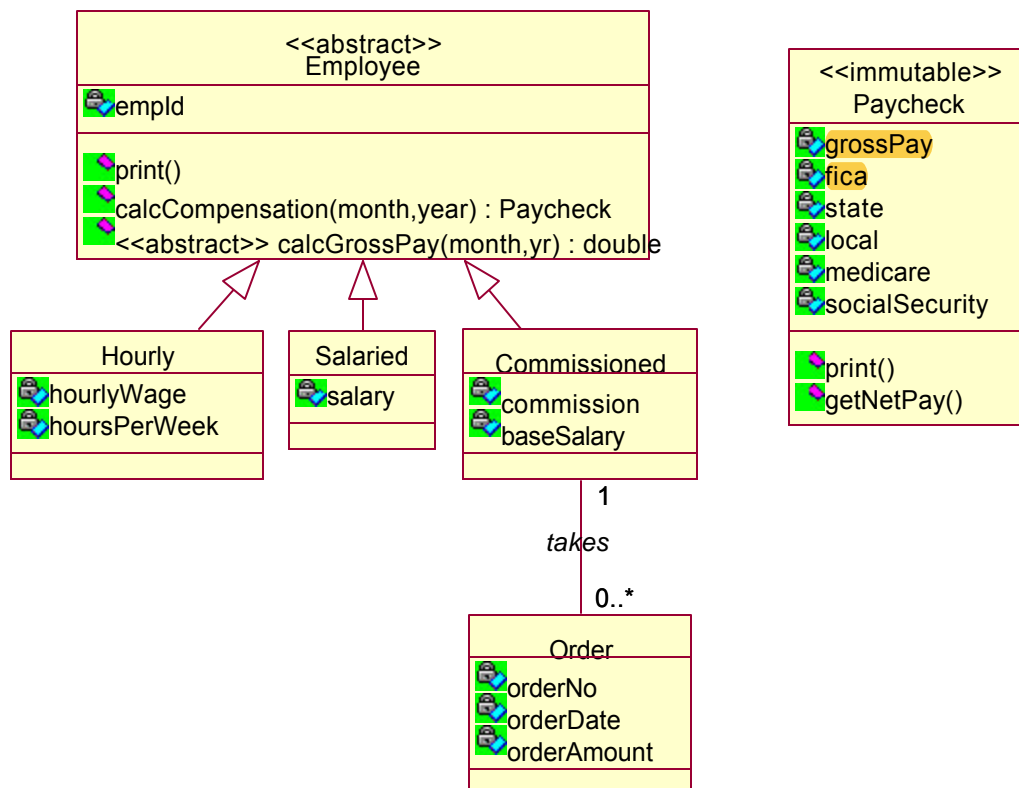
<<abstract>>
Employee

empId

print()
calcCompensation(month,year) : Paycheck
<<abstract>> calcGrossPay(month,yr) : double

<<immutable>>
Paycheck

grossPay
fica
state
local
medicare
socialSecurity

print()
getNetPay()

Hourly

hourlyWage
hoursPerWeek

Salaried

salary

Commissioned

commission
baseSalary

1

takes

0..*

Order

orderNo
orderDate
orderAmount